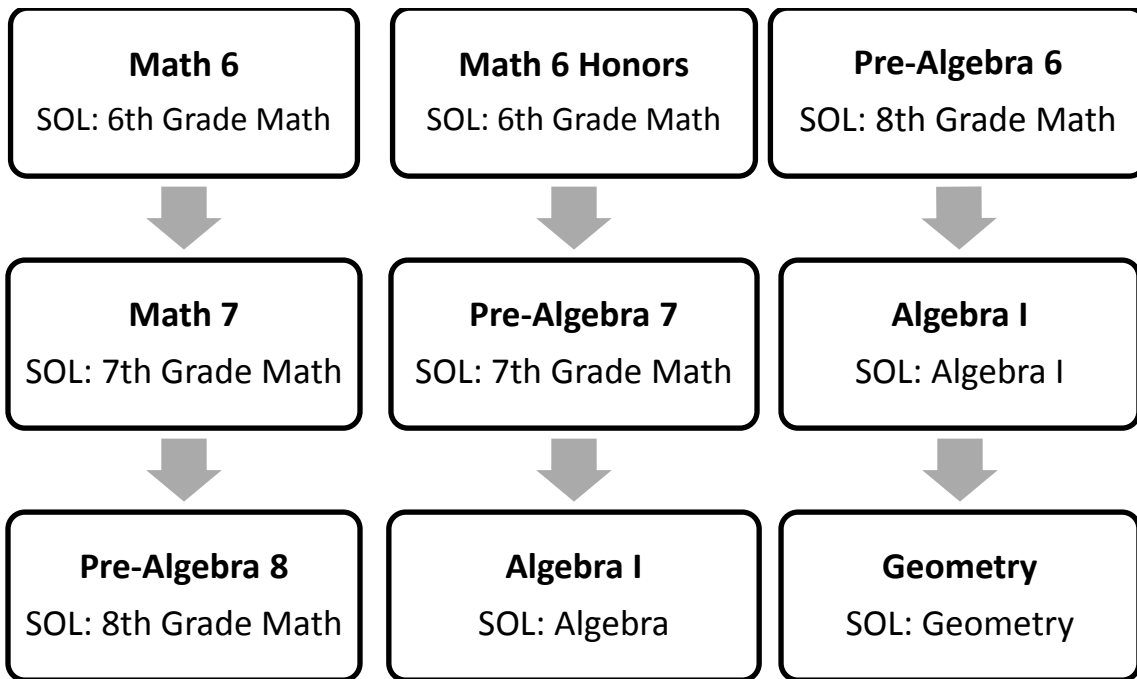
Math 6
SOL: 6th Grade Math

Math 7
SOL: 7th Grade Math

Pre-Algebra 8
SOL: 8th Grade Math

Math 6 Honors
SOL: 6th Grade Math

Pre-Algebra 7
SOL: 7th Grade Math

Algebra I
SOL: Algebra

Pre-Algebra 6
SOL: 8th Grade Math

Algebra I
SOL: Algebra I

Geometry
SOL: Geometry